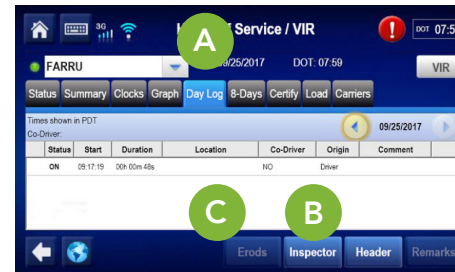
3G

A

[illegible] Service / VIR

DOT 07:5

FARRU

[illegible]/25/2017 DOT: 07:59

VIR

Status Summary Clocks Graph Day Log 8-Days Certify Load Carriers

Times shown in PDT

Co-Driver:

09/25/2017

| Status | Start | Duration | Location | Co-Driver | Origin | Comment |
|---|---|---|---|---|---|---|
| ON | 09:17:19 | 00h 00m 48s | | NO | Driver | |

C

B

Erods Inspector Header Remarks